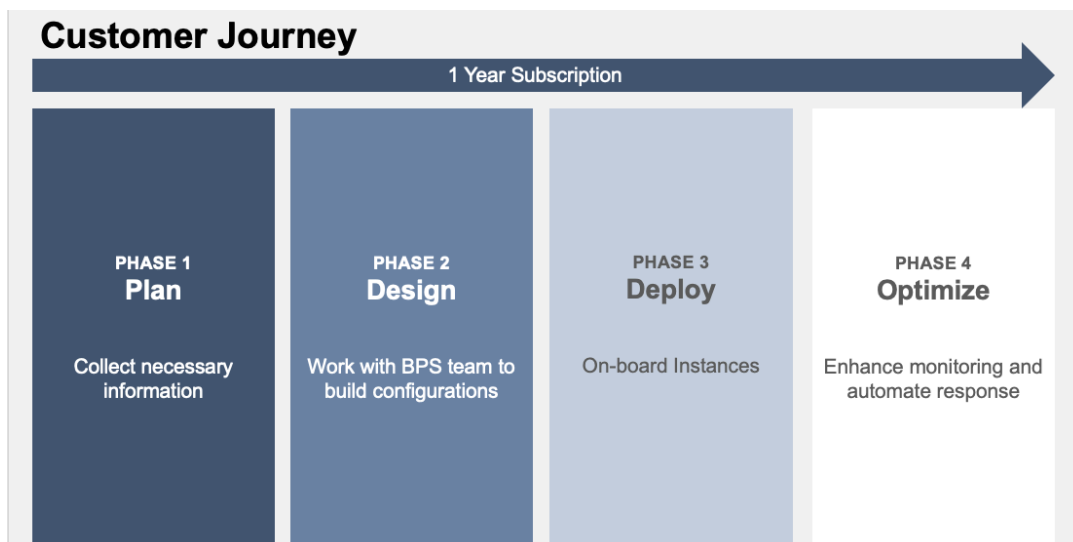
Customer Journey

1 Year Subscription

PHASE 1
Plan

Collect necessary information

PHASE 2
Design

Work with BPS team to build configurations

PHASE 3
Deploy

On-board Instances

PHASE 4
Optimize

Enhance monitoring and automate response